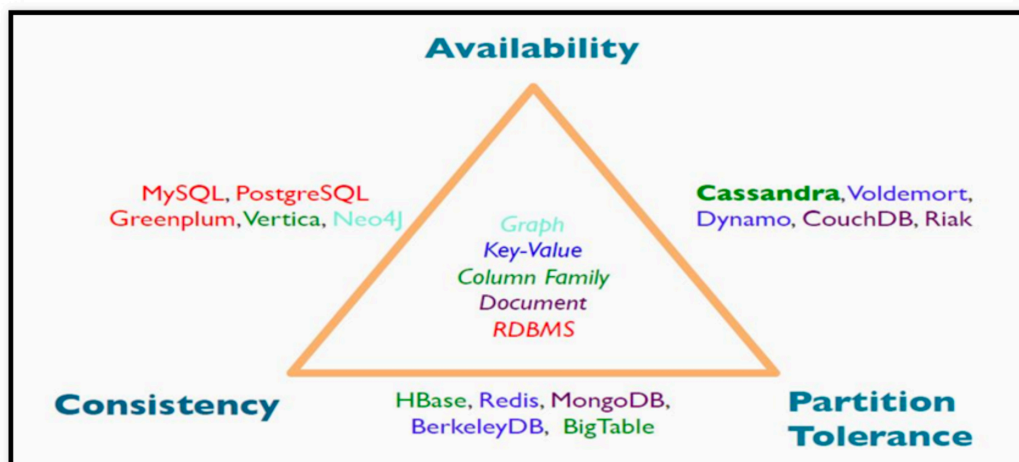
Availability

MySQL, PostgreSQL
Greenplum, Vertica, Neo4J

Cassandra, Voldemort,
Dynamo, CouchDB, Riak

Graph
Key-Value
Column Family
Document
RDBMS

Consistency

HBase, Redis, MongoDB,
BerkeleyDB, BigTable

Partition
Tolerance